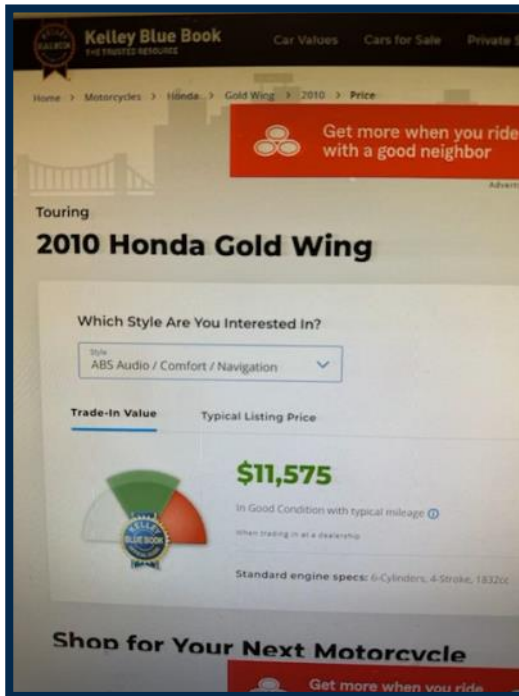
Kelley Blue Book
THE TRUSTED RESOURCE

Car Values Cars for Sale Private S

Home > Motorcycles > Honda > Gold Wing > 2010 > Price

Get more when you ride with a good neighbor

Advert

Touring

2010 Honda Gold Wing

Which Style Are You Interested In?

Style
ABS Audio / Comfort / Navigation

Trade-In Value Typical Listing Price

$11,575

In Good Condition with typical mileage

When trading in at a dealership

Standard engine specs: 6-Cylinders, 4-Stroke, 1832cc

Shop for Your Next Motorcycle

Get more when you ride